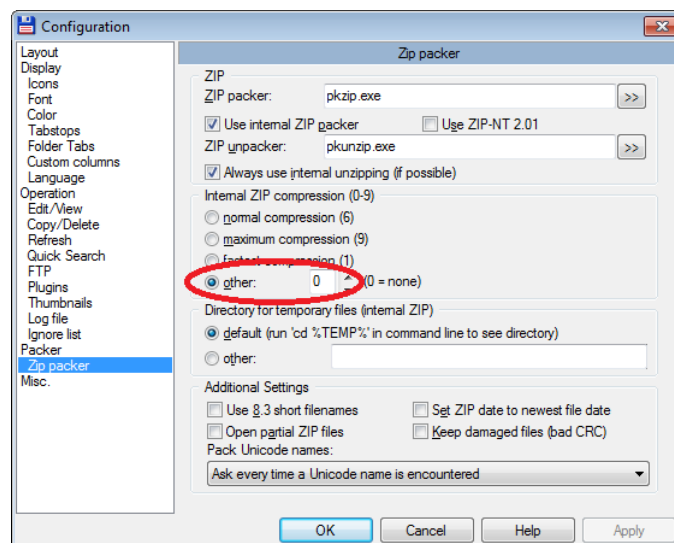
Configuration

Layout
Display
Icons
Font
Color
Tabstops
Folder Tabs
Custom columns
Language
Operation
Edit/View
Copy/Delete
Refresh
Quick Search
FTP
Plugins
Thumbnails
Log file
Ignore list
Packer
Zip packer
Misc.

Zip packer

ZIP
ZIP packer: pkzip.exe >>
Use internal ZIP packer
Use ZIP-NT 2.01
ZIP unpacker: pkunzip.exe >>
Always use internal unzipping (if possible)

Internal ZIP compression (0-9)
normal compression (6)
maximum compression (9)
fastest compression (1)
other: 0 (0 = none)

Directory for temporary files (internal ZIP)
default (run 'cd %TEMP%' in command line to see directory)
other:

Additional Settings
Use 8.3 short filenames
Set ZIP date to newest file date
Open partial ZIP files
Keep damaged files (bad CRC)
Pack Unicode names:
Ask every time a Unicode name is encountered

OK Cancel Help Apply